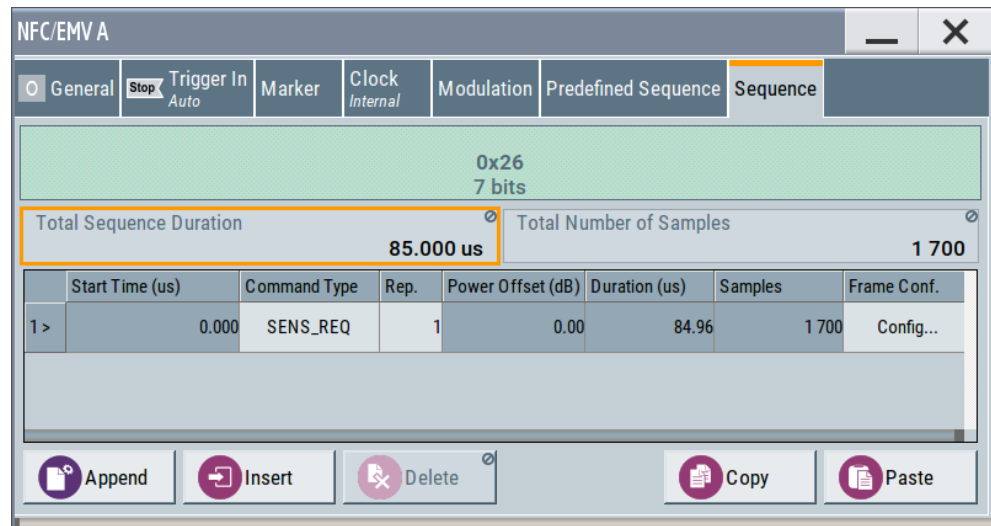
NFC/EMV A

O General Stop Trigger In Auto Marker Clock Internal Modulation Predefined Sequence Sequence

0x26
7 bits

Total Sequence Duration
85.000 us

Total Number of Samples
1 700

| | Start Time (us) | Command Type | Rep. | Power Offset (dB) | Duration (us) | Samples | Frame Conf. |
|---|---|---|---|---|---|---|---|
| 1 > | 0.000 | SENS_REQ | 1 | 0.00 | 84.96 | 1 700 | Config... |

Append Insert Delete Copy Paste